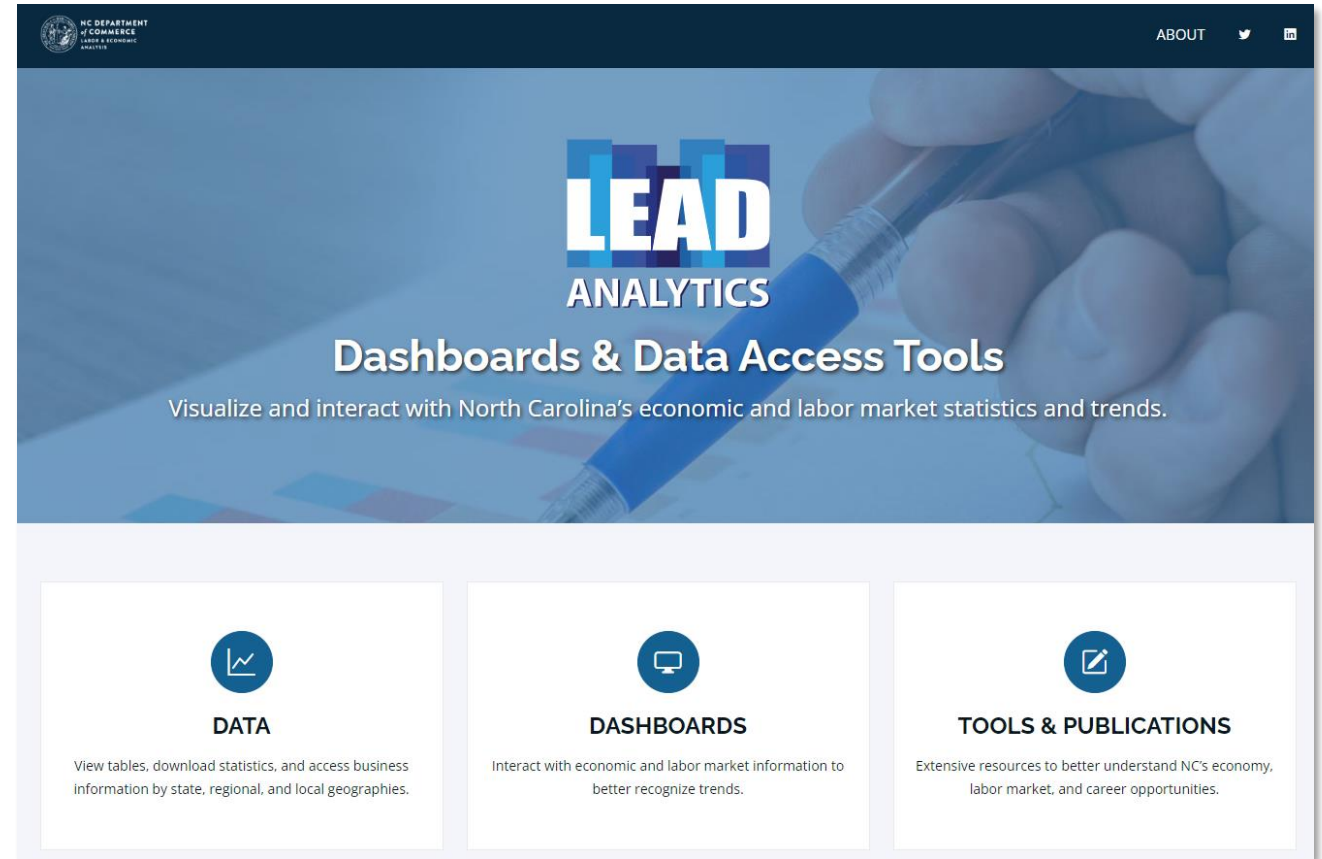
NC DEPARTMENT of COMMERCE LABOR & ECONOMIC ANALYSIS

ABOUT

LEAD
ANALYTICS

Dashboards & Data Access Tools

Visualize and interact with North Carolina's economic and labor market statistics and trends.

DATA

View tables, download statistics, and access business information by state, regional, and local geographies.

DASHBOARDS

Interact with economic and labor market information to better recognize trends.

TOOLS & PUBLICATIONS

Extensive resources to better understand NC's economy, labor market, and career opportunities.